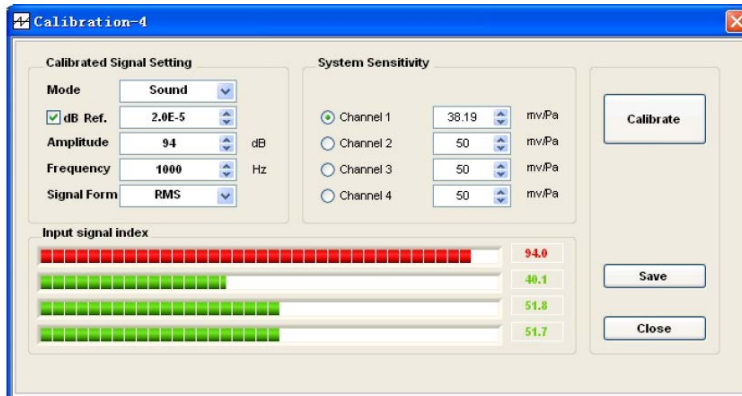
Calibration-4

Calibrated Signal Setting

Mode Sound

dB Ref. 2.0E-5

Amplitude 94 dB

Frequency 1000 Hz

Signal Form RMS

System Sensitivity

Channel 1 38.19 mv/Pa

Channel 2 50 mv/Pa

Channel 3 50 mv/Pa

Channel 4 50 mv/Pa

Calibrate

Input signal index

94.0

40.1

51.8

51.7

Save

Close